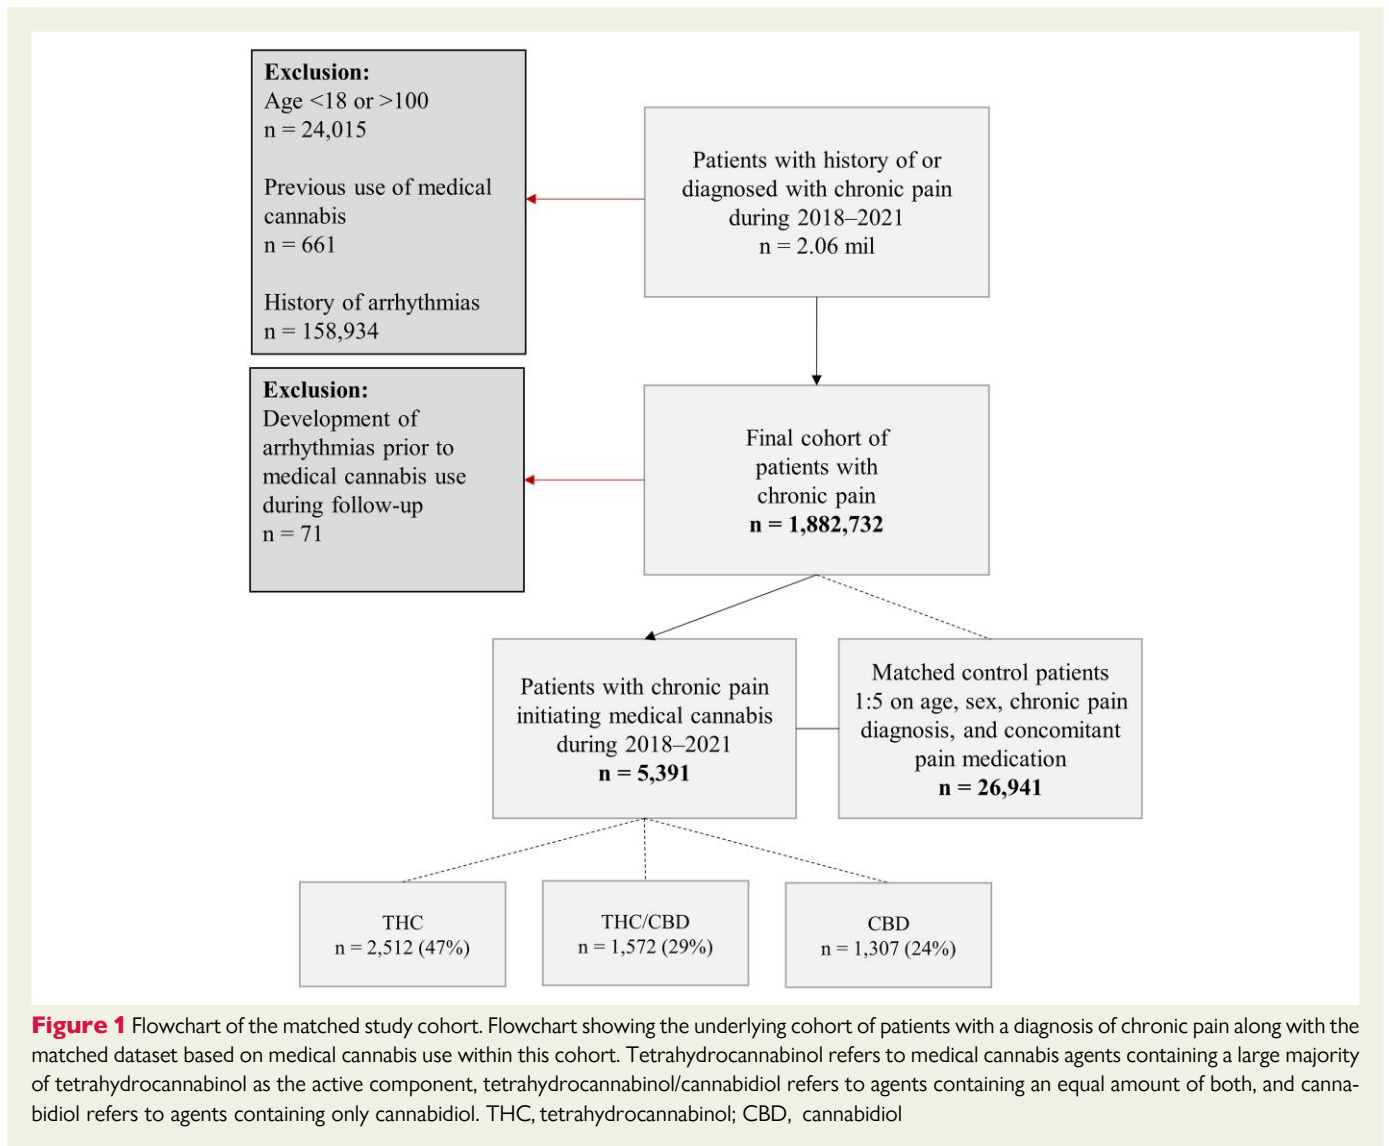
Exclusion:
Age <18 or >100
n = 24,015

Previous use of medical cannabis
n = 661

History of arrhythmias
n = 158,934

Patients with history of or diagnosed with chronic pain during 2018–2021
n = 2.06 mil

Exclusion:
Development of arrhythmias prior to medical cannabis use during follow-up
n = 71

Final cohort of patients with chronic pain
**n = 1,882,732**

Patients with chronic pain initiating medical cannabis during 2018–2021
**n = 5,391**

Matched control patients 1:5 on age, sex, chronic pain diagnosis, and concomitant pain medication
**n = 26,941**

THC
n = 2,512 (47%)

THC/CBD
n = 1,572 (29%)

CBD
n = 1,307 (24%)

**Figure 1** Flowchart of the matched study cohort. Flowchart showing the underlying cohort of patients with a diagnosis of chronic pain along with the matched dataset based on medical cannabis use within this cohort. Tetrahydrocannabinol refers to medical cannabis agents containing a large majority of tetrahydrocannabinol as the active component, tetrahydrocannabinol/cannabidiol refers to agents containing an equal amount of both, and cannabidiol refers to agents containing only cannabidiol. THC, tetrahydrocannabinol; CBD, cannabidiol